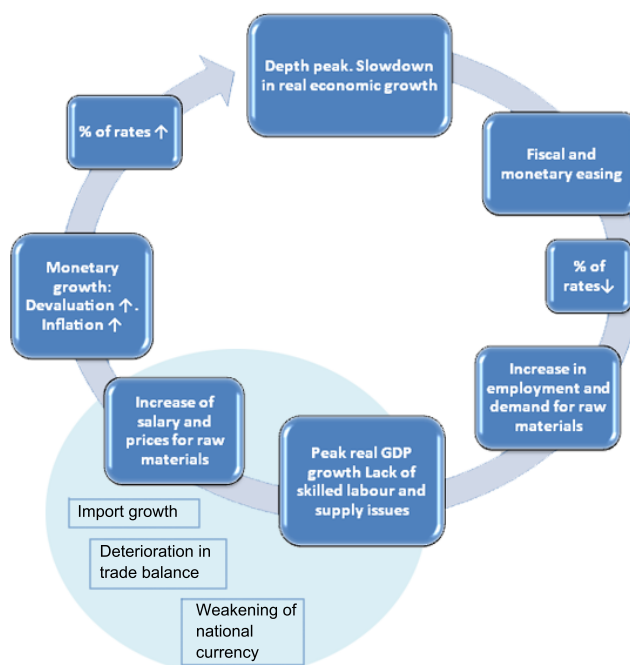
Depth peak. Slowdown in real economic growth

Fiscal and monetary easing

% of rates↓

Increase in employment and demand for raw materials

Peak real GDP growth Lack of skilled labour and supply issues

Increase of salary and prices for raw materials

Monetary growth: Devaluation ↑. Inflation ↑

% of rates ↑

Import growth

Deterioration in trade balance

Weakening of national currency